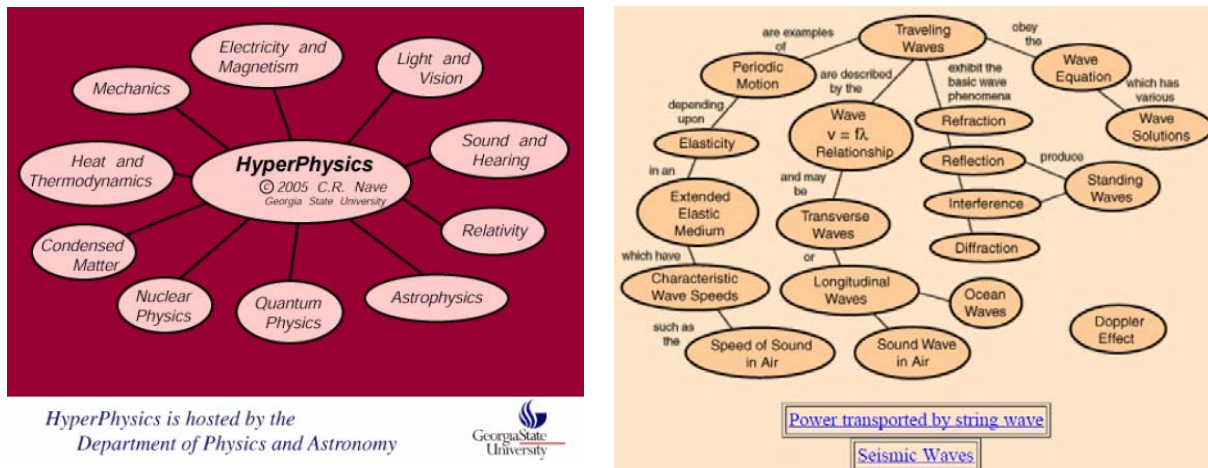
Electricity and Magnetism

Light and Vision

Mechanics

Sound and Hearing

Heat and Thermodynamics

HyperPhysics
© 2005 C.R. Nave
Georgia State University

Relativity

Condensed Matter

Nuclear Physics

Quantum Physics

Astrophysics

HyperPhysics is hosted by the Department of Physics and Astronomy

Georgia State University

Traveling Waves

are examples of

Periodic Motion

are described by the

obey the

Wave Equation

which has various

Wave Solutions

exhibit the basic wave phenomena

depending upon

Wave $v = f\lambda$ Relationship

Refraction

Elasticity

Reflection

produce

in an

Standing Waves

and may be

Extended Elastic Medium

Transverse Waves

Interference

Diffraction

which have

or

Characteristic Wave Speeds

Longitudinal Waves

Ocean Waves

such as the

Speed of Sound in Air

Sound Wave in Air

Doppler Effect

Power transported by string wave

Seismic Waves